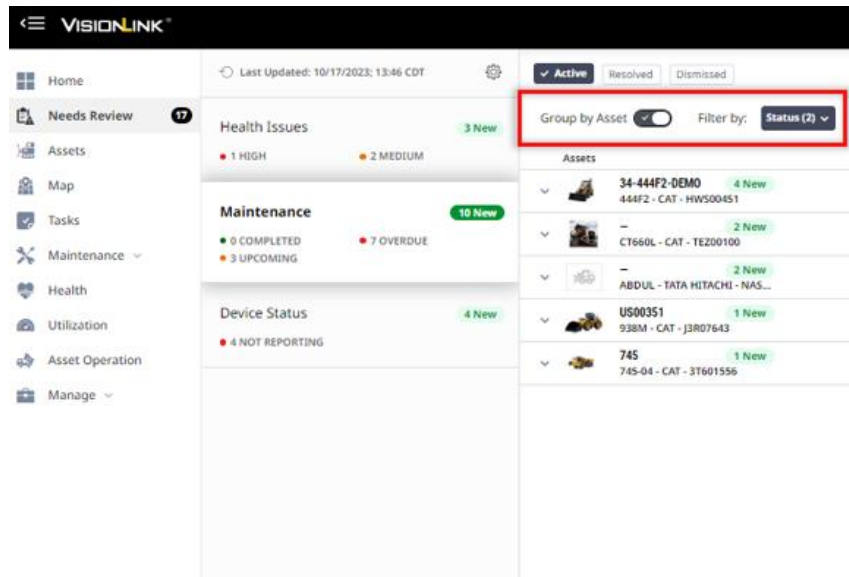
VISIONLINK

Home
Needs Review 17
Assets
Map
Tasks
Maintenance
Health
Utilization
Asset Operation
Manage

Last Updated: 10/17/2023; 13:46 CDT

Health Issues 3 New
• 1 HIGH • 2 MEDIUM

Maintenance 10 New
• 0 COMPLETED • 7 OVERDUE
• 3 UPCOMING

Device Status 4 New
• 4 NOT REPORTING

✓ Active Resolved Dismissed

Group by Asset Filter by: Status (2)

Assets

34-444F2-DEMO 4 New
444F2 - CAT - HWS00451

– 2 New
CT660L - CAT - TEZ00100

– 2 New
ABDUL - TATA HITACHI - NAS...

US00351 1 New
938M - CAT - J3R07643

745 1 New
745-04 - CAT - 3T601556